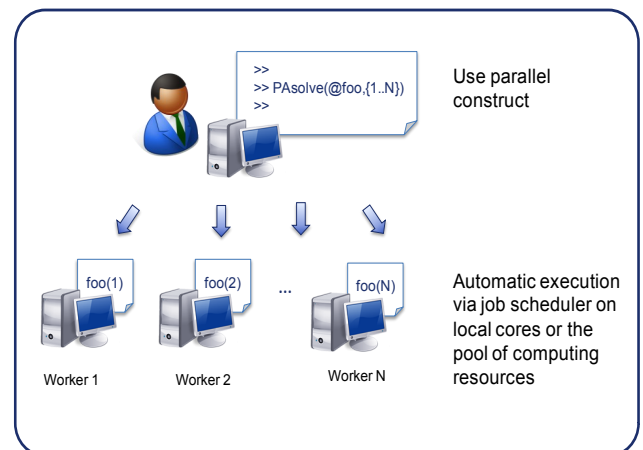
>>
>> PAsolve(@foo,{1..N})
>>

Use parallel construct

foo(1)

foo(2)

...

foo(N)

Worker 1

Worker 2

Worker N

Automatic execution via job scheduler on local cores or the pool of computing resources